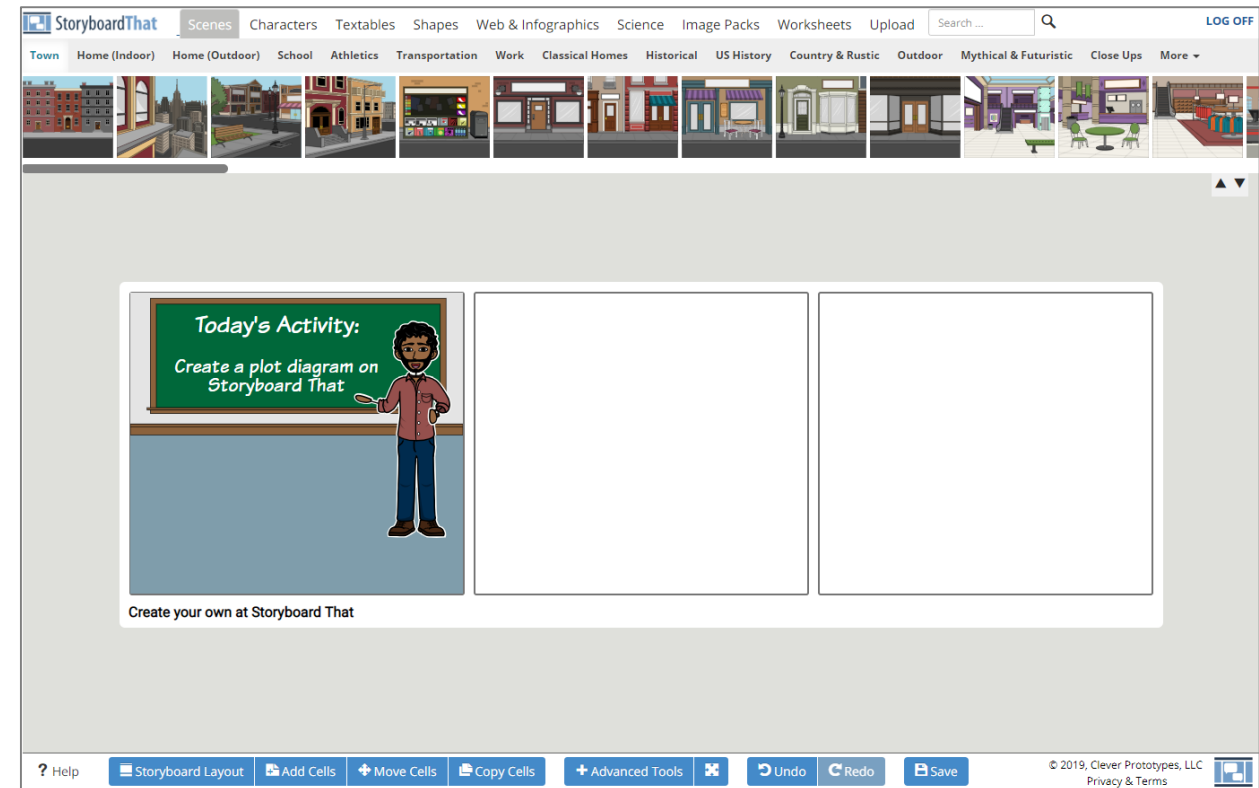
StoryboardThat Scenes Characters Textables Shapes Web & Infographics Science Image Packs Worksheets Upload Search ... LOG OFF

Town Home (Indoor) Home (Outdoor) School Athletics Transportation Work Classical Homes Historical US History Country & Rustic Outdoor Mythical & Futuristic Close Ups More

Today's Activity:

Create a plot diagram on Storyboard That

Create your own at Storyboard That

? Help Storyboard Layout Add Cells Move Cells Copy Cells + Advanced Tools Undo Redo Save

© 2019, Clever Prototypes, LLC
Privacy & Terms